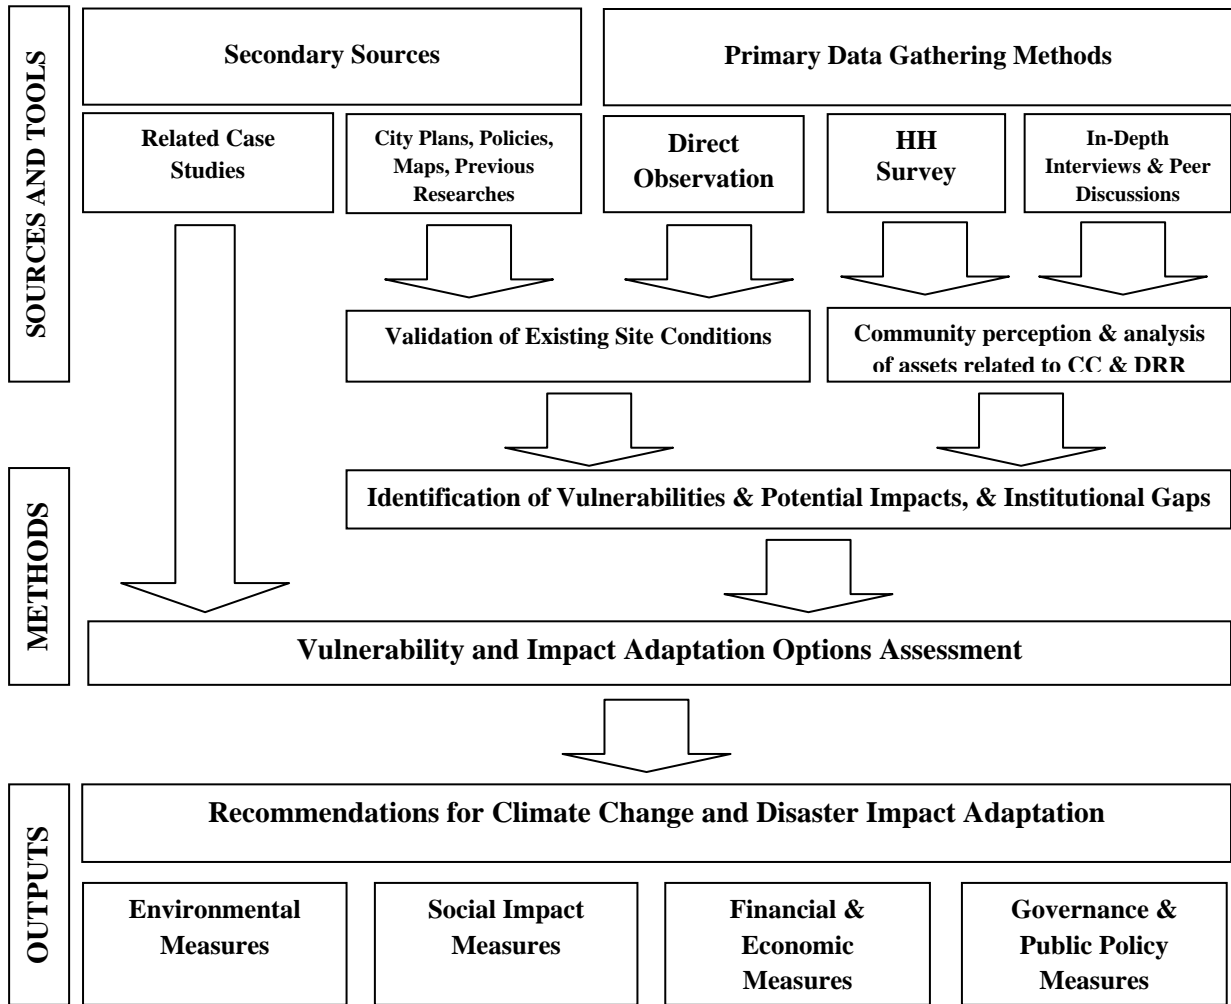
SOURCES AND TOOLS

Secondary Sources

Primary Data Gathering Methods

Related Case Studies

City Plans, Policies, Maps, Previous Researches

Direct Observation

HH Survey

In-Depth Interviews & Peer Discussions

Validation of Existing Site Conditions

Community perception & analysis of assets related to CC & DRR

METHODS

Identification of Vulnerabilities & Potential Impacts, & Institutional Gaps

Vulnerability and Impact Adaptation Options Assessment

OUTPUTS

Recommendations for Climate Change and Disaster Impact Adaptation

Environmental Measures

Social Impact Measures

Financial & Economic Measures

Governance & Public Policy Measures